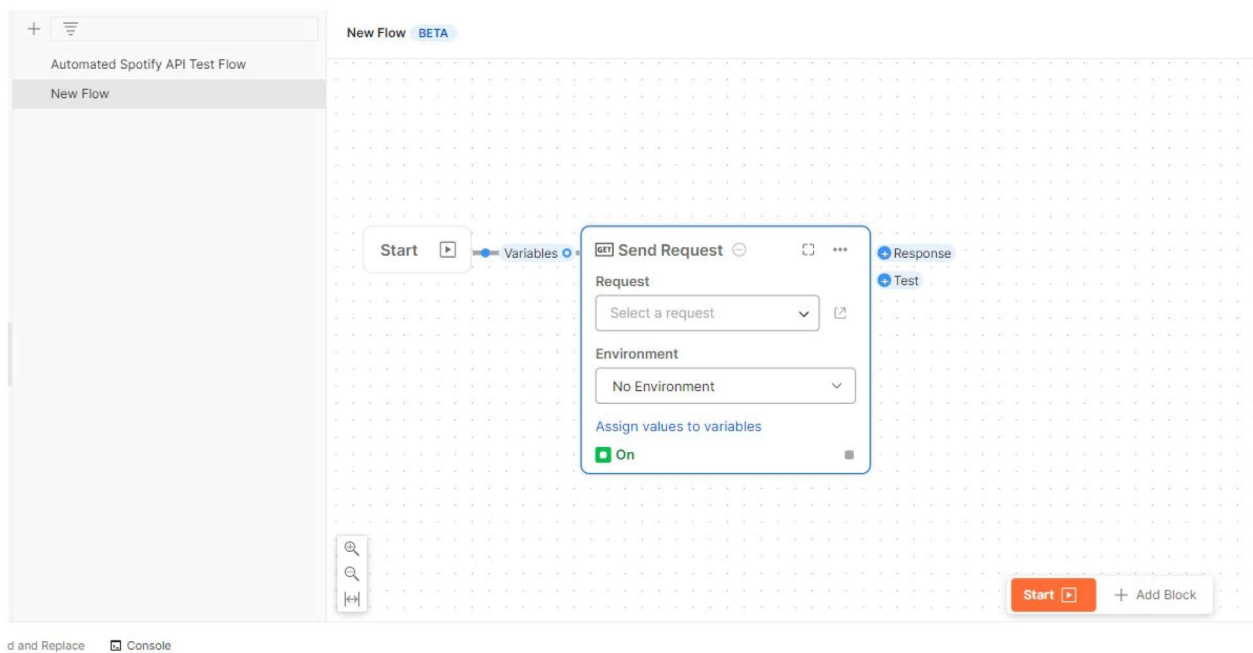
+

Automated Spotify API Test Flow

New Flow

New Flow BETA

Start

Variables

GET Send Request

Request

Select a request

Environment

No Environment

Assign values to variables

On

Response

Test

Start

+ Add Block

d and Replace

Console